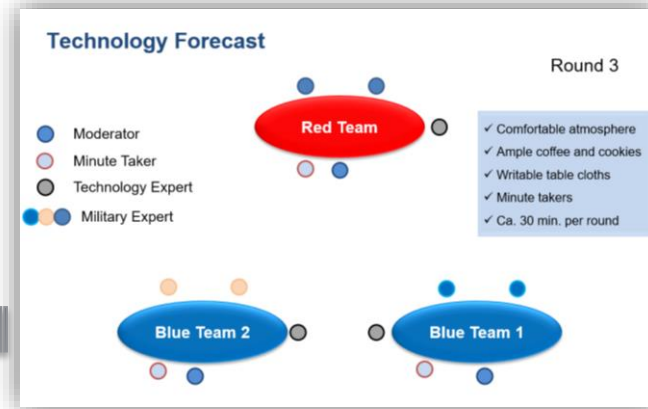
Technology Forecast

Round 3

Moderator
Minute Taker
Technology Expert
Military Expert

Red Team

✓ Comfortable atmosphere
✓ Ample coffee and cookies
✓ Writable table cloths
✓ Minute takers
✓ Ca. 30 min. per round

Blue Team 2

Blue Team 1